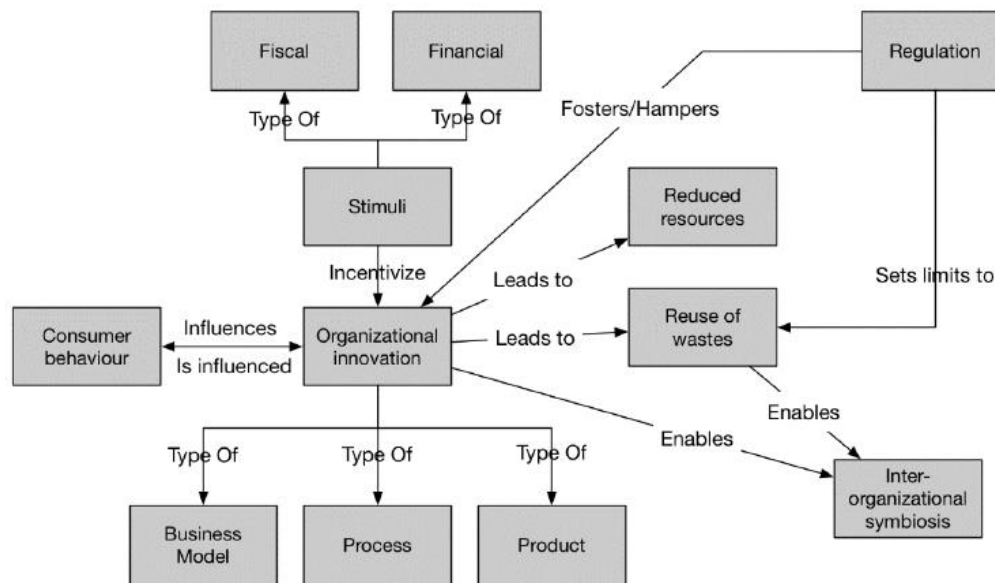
Fiscal

Financial

Regulation

Type Of

Type Of

Fosters/Hampers

Stimuli

Reduced resources

Incentivize

Leads to

Sets limits to

Consumer behaviour

Influences

Is influenced

Organizational innovation

Leads to

Reuse of wastes

Enables

Enables

Type Of

Type Of

Type Of

Inter-organizational symbiosis

Business Model

Process

Product